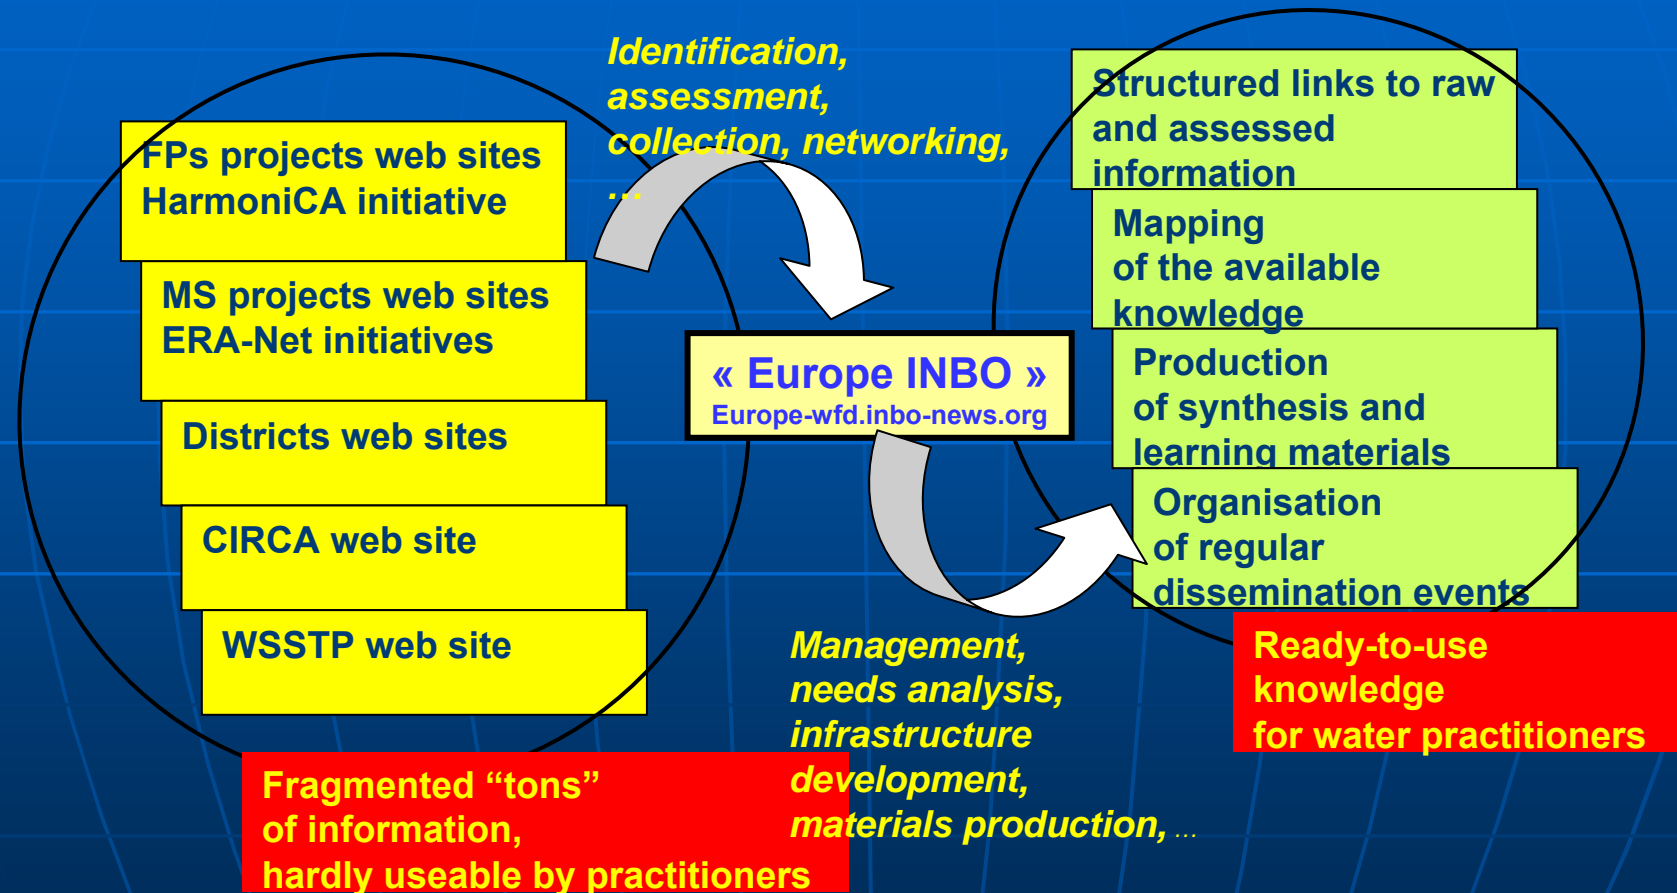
FPs projects web sites
HarmoniCA initiative

MS projects web sites
ERA-Net initiatives

Districts web sites

CIRCA web site

WSSTP web site

Fragmented “tons” of information, hardly useable by practitioners

Identification, assessment, collection, networking, …

« Europe INBO »
Europe-wfd.inbo-news.org

Management, needs analysis, infrastructure development, materials production, …

Structured links to raw and assessed information

Mapping of the available knowledge

Production of synthesis and learning materials

Organisation of regular dissemination events

Ready-to-use knowledge for water practitioners